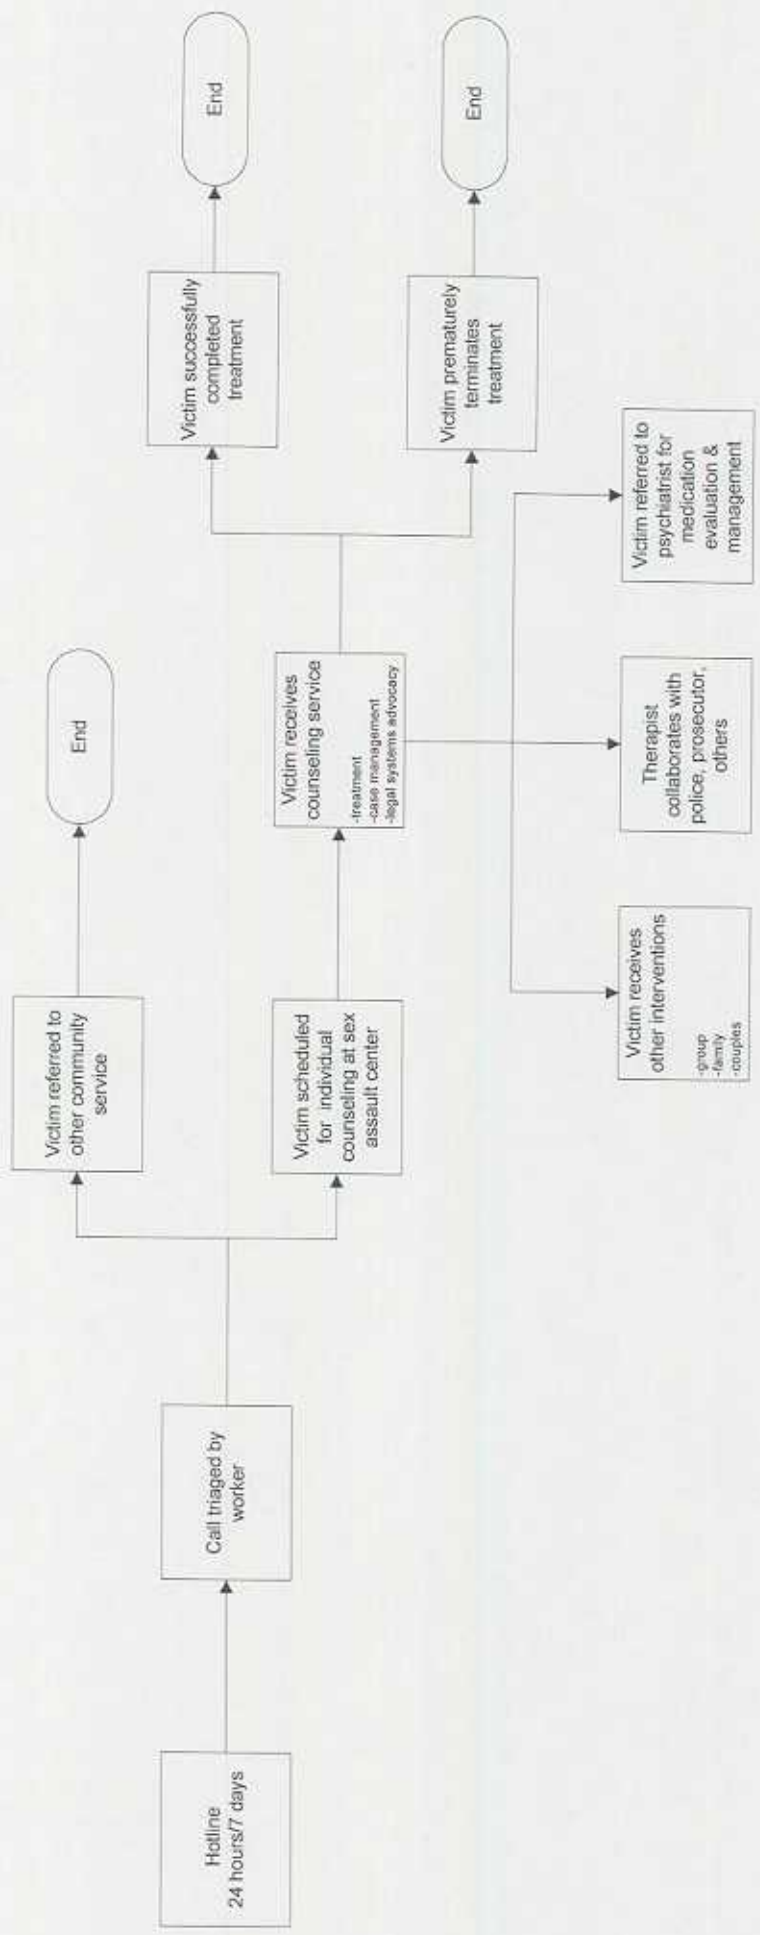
Hotline
24 hours/7 days

Call triaged by worker

Victim referred to other community service

End

Victim scheduled for individual counseling at sex assault center

Victim receives counseling service
-treatment
-case management
-legal systems advocacy

Victim successfully completed treatment

End

Victim prematurely terminates treatment

End

Victim receives other interventions
-group
-family
-couples

Therapist collaborates with police, prosecutor, others

Victim referred to psychiatrist for medication evaluation & management